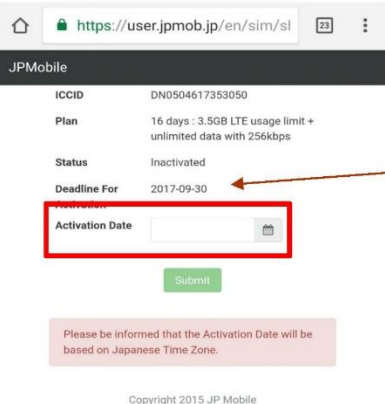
https://user.jpmob.jp/en/sim/sl

23

JPMobile

| ICCID | DN0504617353050 |
|---|---|
| Plan | 16 days : 3.5GB LTE usage limit + unlimited data with 256kbps |
| Status | Inactivated |
| Deadline For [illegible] | 2017-09-30 |
| Activation Date | |

Submit

Please be informed that the Activation Date will be based on Japanese Time Zone.

Copyright 2015 JP Mobile